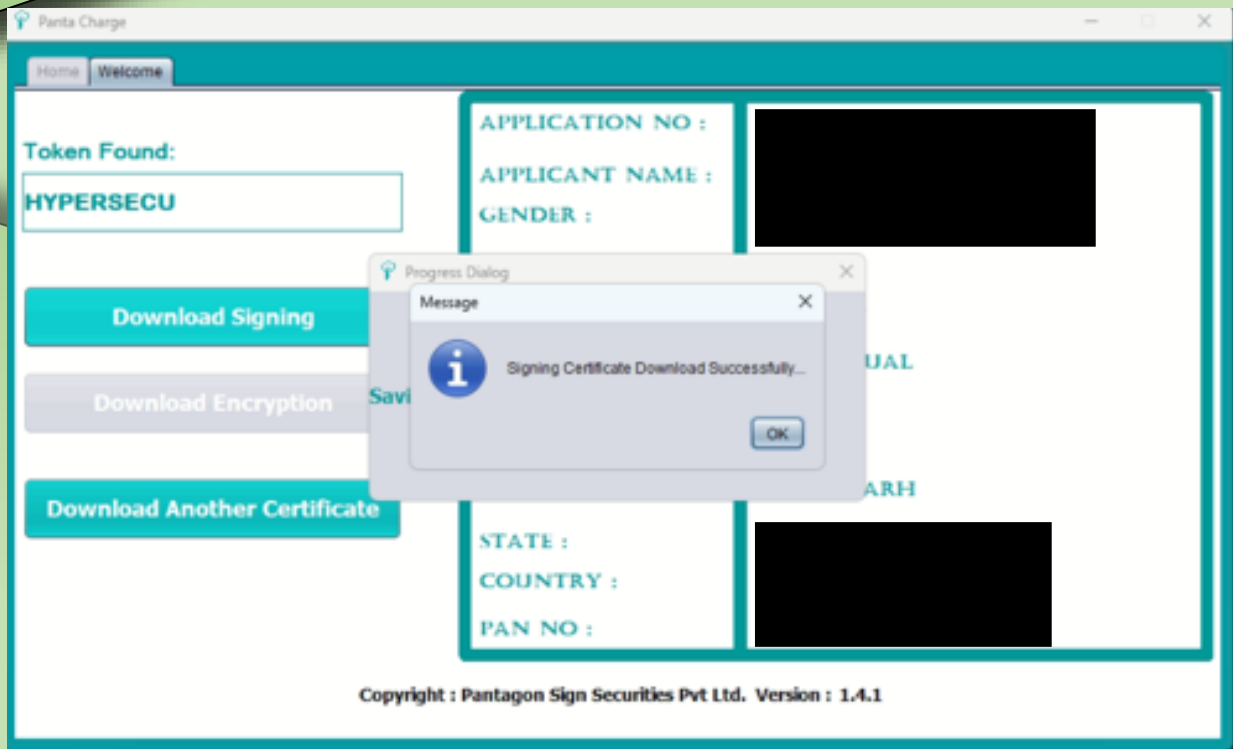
Panta Charge

Home Welcome

Token Found:

HYPERSECU

Download Signing

Download Encryption

Savi

Download Another Certificate

APPLICATION NO :

APPLICANT NAME :

GENDER :

UAL

ARH

STATE :

COUNTRY :

PAN NO :

Progress Dialog

Message

Signing Certificate Download Successfully...

OK

Copyright : Pantagon Sign Securities Pvt Ltd. Version : 1.4.1